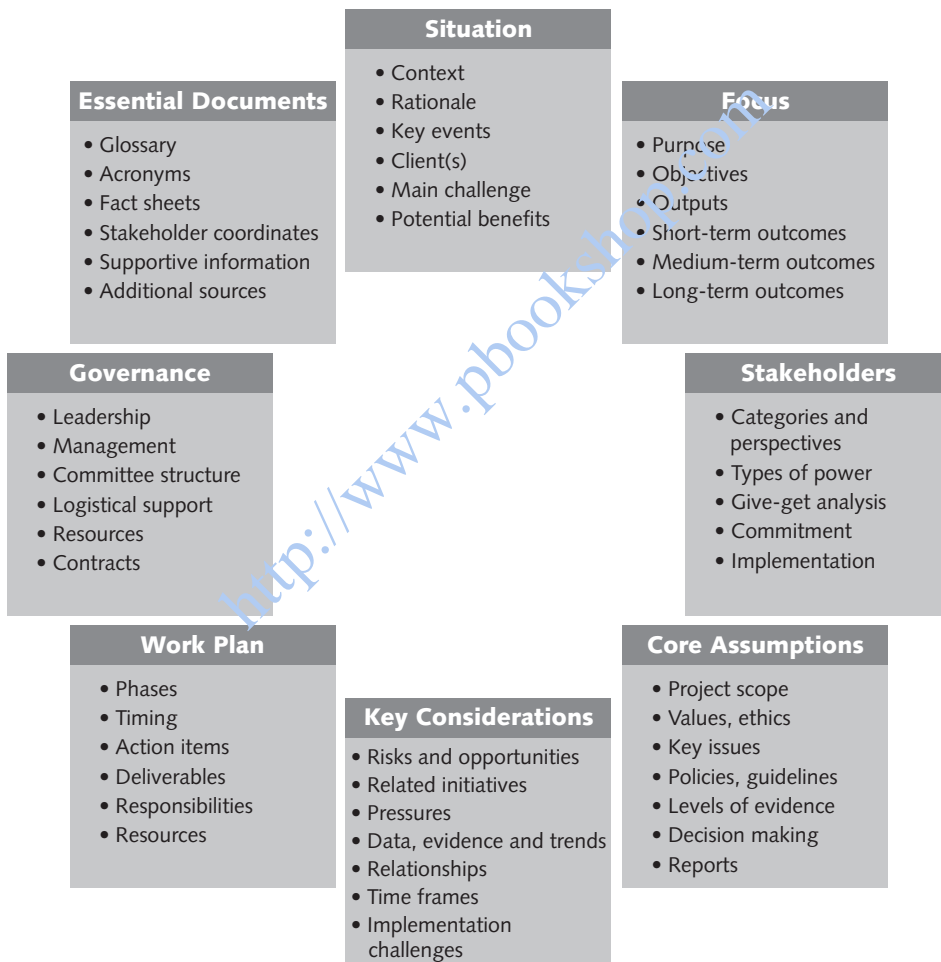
Situation
• Context
• Rationale
• Key events
• Client(s)
• Main challenge
• Potential benefits

Focus
• Purpose
• Objectives
• Outputs
• Short-term outcomes
• Medium-term outcomes
• Long-term outcomes

Stakeholders
• Categories and perspectives
• Types of power
• Give-get analysis
• Commitment
• Implementation

Core Assumptions
• Project scope
• Values, ethics
• Key issues
• Policies, guidelines
• Levels of evidence
• Decision making
• Reports

Key Considerations
• Risks and opportunities
• Related initiatives
• Pressures
• Data, evidence and trends
• Relationships
• Time frames
• Implementation challenges

Work Plan
• Phases
• Timing
• Action items
• Deliverables
• Responsibilities
• Resources

Governance
• Leadership
• Management
• Committee structure
• Logistical support
• Resources
• Contracts

Essential Documents
• Glossary
• Acronyms
• Fact sheets
• Stakeholder coordinates
• Supportive information
• Additional sources

http://www.pbookshop.com